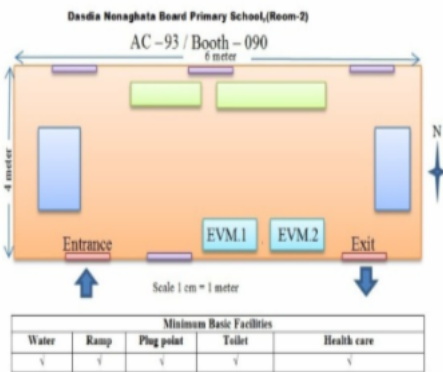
Dasdia Nonaghata Board Primary School,(Room-2)

AC – 93 / Booth – 090

6 meter

4 meter

N

EVM.1

EVM.2

Entrance

Exit

Scale 1 cm = 1 meter

| Minimum Basic Facilities | | | | |
|---|---|---|---|---|
| Water | Ramp | Plug point | Toilet | Health care |
| √ | √ | √ | √ | √ |